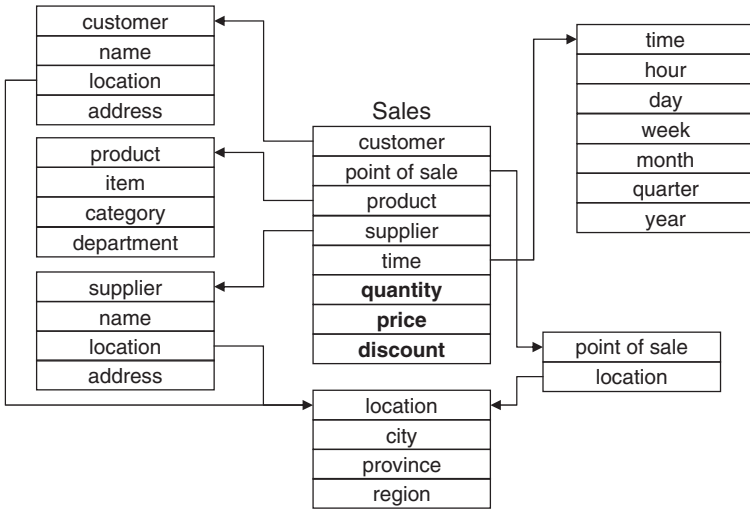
customer
name
location
address

product
item
category
department

supplier
name
location
address

Sales
customer
point of sale
product
supplier
time
**quantity**
**price**
**discount**

time
hour
day
week
month
quarter
year

point of sale
location

location
city
province
region